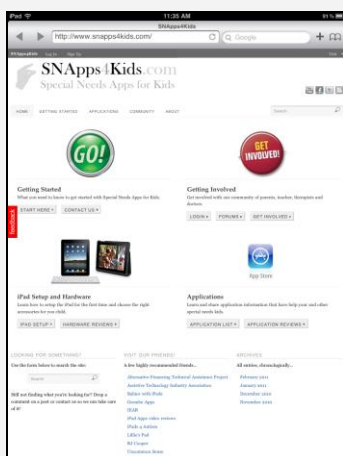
iPad
11:35 AM
91%
SNApps4Kids
http://www.snapps4kids.com
Google
SNApps4Kids
Log In
Sign Up
SNApps4Kids.com
Special Needs Apps for Kids
HOME
GETTING STARTED
APPLICATIONS
COMMUNITY
ABOUT
Search
GO!
GET INVOLVED!
Getting Started
What you need to know to get started with Special Needs Apps for Kids.
START HERE
CONTACT US
Getting Involved
Get involved with our community of parents, teacher, therapists and doctors.
LOGIN
FORUMS
GET INVOLVED
Feedback
App Store
iPad Setup and Hardware
Learn how to setup the iPad for the first time and choose the right accessories for your child.
IPAD SETUP
HARDWARE REVIEWS
Applications
Learn and share application information that have help your and other special needs kids.
APPLICATION LIST
APPLICATION REVIEWS
LOOKING FOR SOMETHING?
Use the form below to search the site:
Search
Still not finding what you're looking for? Drop a comment on a post or contact us so we can take care of it!
VISIT OUR FRIENDS!
A few highly recommended friends...
Alternative Financing Technical Assistance Project
Assistive Technology Industry Association
Babies with iPads
Gemiini Apps
IEAR
iPad Apps video reviews
iPads 4 Autism
Lillie's Pad
RJ Cooper
Touchstone Sense
ARCHIVES
All entries, chronologically...
February 2011
January 2011
December 2010
November 2010